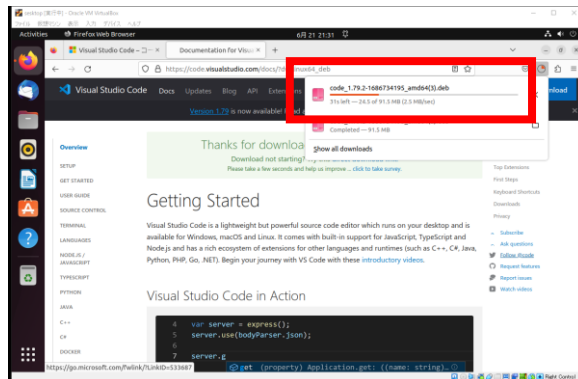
testVM (実行中) - Oracle VM VirtualBox
ファイル 仮想マシン 表示 入力 デバイス ヘルプ
Activities Firefox Web Browser 6月 21 21:31
Visual Studio Code – コー ×
Documentation for Visua ×
+
https://code.visualstudio.com/docs/?dv=linux64_deb
Visual Studio Code Docs Updates Blog API Extensions
Version 1.79 is now available! Read about
nload
code_1.79.2-1686734195_amd64(3).deb
31s left — 24.5 of 91.5 MB (2.5 MB/sec)
Completed — 91.5 MB
Show all downloads
Overview
SETUP
GET STARTED
USER GUIDE
SOURCE CONTROL
TERMINAL
LANGUAGES
NODE.JS / JAVASCRIPT
TYPESCRIPT
PYTHON
JAVA
C++
C#
DOCKER
Thanks for downloa
Download not starting? Try this direct download link.
Please take a few seconds and help us improve ... click to take survey.
Getting Started
Visual Studio Code is a lightweight but powerful source code editor which runs on your desktop and is available for Windows, macOS and Linux. It comes with built-in support for JavaScript, TypeScript and Node.js and has a rich ecosystem of extensions for other languages and runtimes (such as C++, C#, Java, Python, PHP, Go, .NET). Begin your journey with VS Code with these introductory videos.
Visual Studio Code in Action
4 var server = express();
5 server.use(bodyParser.json);
6
7 server.g
get (property) Application.get: ((name: string)...
Top Extensions
First Steps
Keyboard Shortcuts
Downloads
Privacy
Subscribe
Ask questions
Follow @code
Request features
Report issues
Watch videos
https://go.microsoft.com/fwlink/?LinkID=533687
Right Control